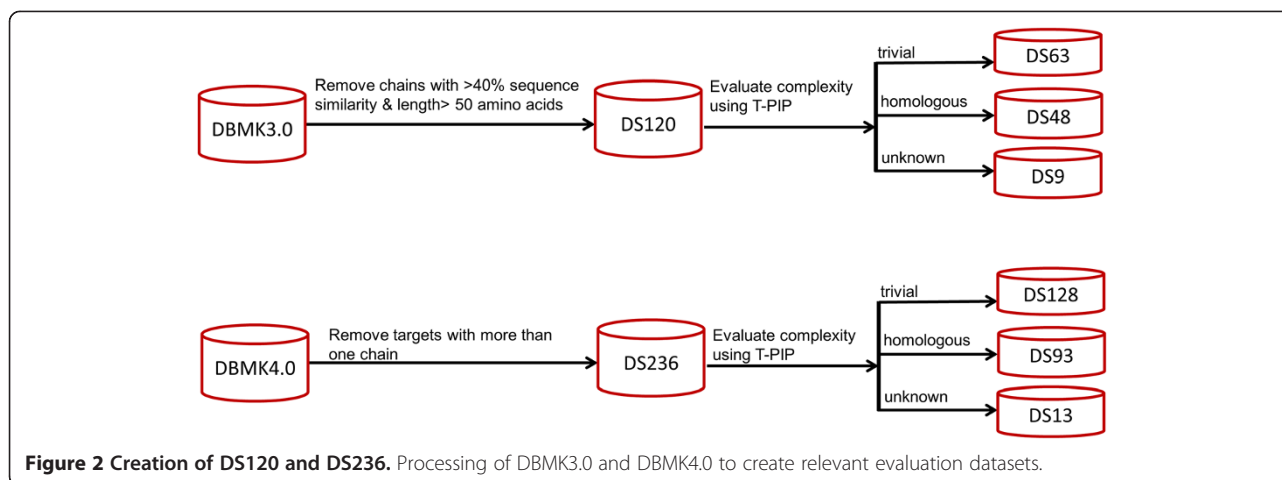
DBMK3.0

Remove chains with >40% sequence similarity & length> 50 amino acids

DS120

Evaluate complexity using T-PIP

trivial

DS63

homologous

DS48

unknown

DS9

DBMK4.0

Remove targets with more than one chain

DS236

Evaluate complexity using T-PIP

trivial

DS128

homologous

DS93

unknown

DS13

**Figure 2 Creation of DS120 and DS236.** Processing of DBMK3.0 and DBMK4.0 to create relevant evaluation datasets.